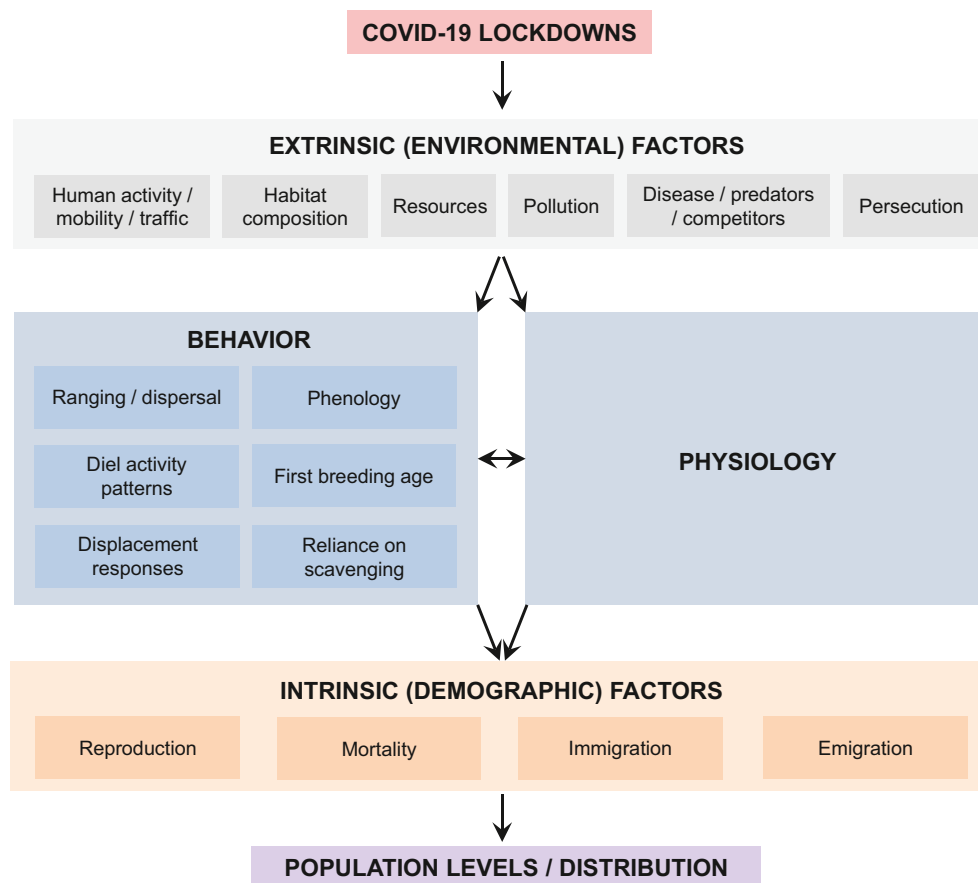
COVID-19 LOCKDOWNS

EXTRINSIC (ENVIRONMENTAL) FACTORS

Human activity / mobility / traffic

Habitat composition

Resources

Pollution

Disease / predators / competitors

Persecution

BEHAVIOR

Ranging / dispersal

Phenology

Diel activity patterns

First breeding age

Displacement responses

Reliance on scavenging

PHYSIOLOGY

INTRINSIC (DEMOGRAPHIC) FACTORS

Reproduction

Mortality

Immigration

Emigration

POPULATION LEVELS / DISTRIBUTION